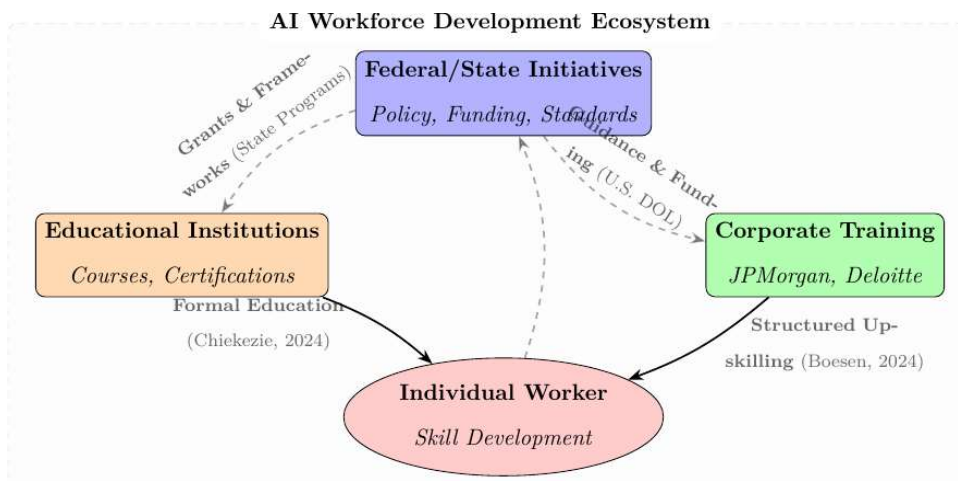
AI Workforce Development Ecosystem

Federal/State Initiatives

Policy, Funding, Standards

Grants & Frameworks (State Programs)

Guidance & Funding (U.S. DOL)

Educational Institutions

Courses, Certifications

Corporate Training

JPMorgan, Deloitte

Formal Education (Chiekezie, 2024)

Structured Upskilling (Boesen, 2024)

Individual Worker

Skill Development